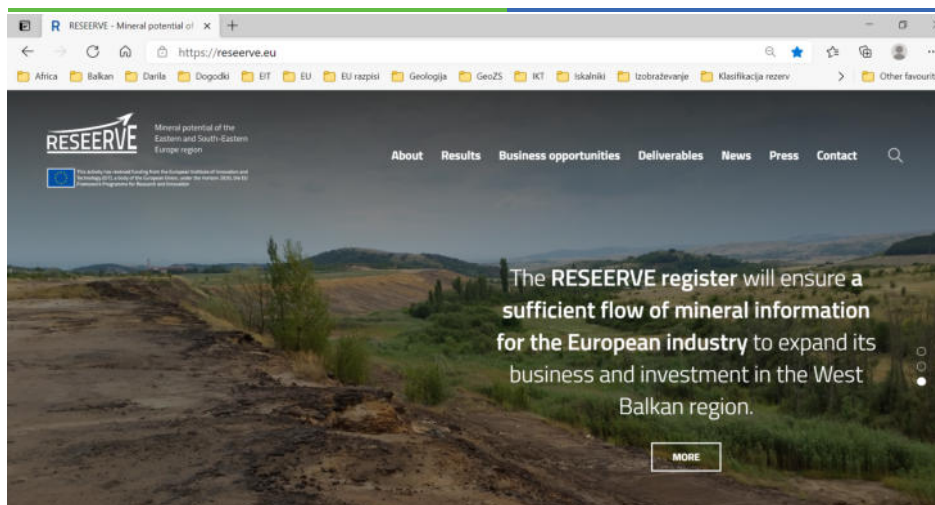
RESEERVE - Mineral potential of ×

https://reseerve.eu

Africa Balkan Darila Dogodki EIT EU EU razpisi Geologija GeoZS IKT Iskalniki Izobraževanje Klasifikacija rezerv Other favourites

RESEERVE

Mineral potential of the Eastern and South-Eastern Europe region

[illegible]

About Results Business opportunities Deliverables News Press Contact

The **RESEERVE register** will ensure **a sufficient flow of mineral information for the European industry** to expand its business and investment in the West Balkan region.

MORE